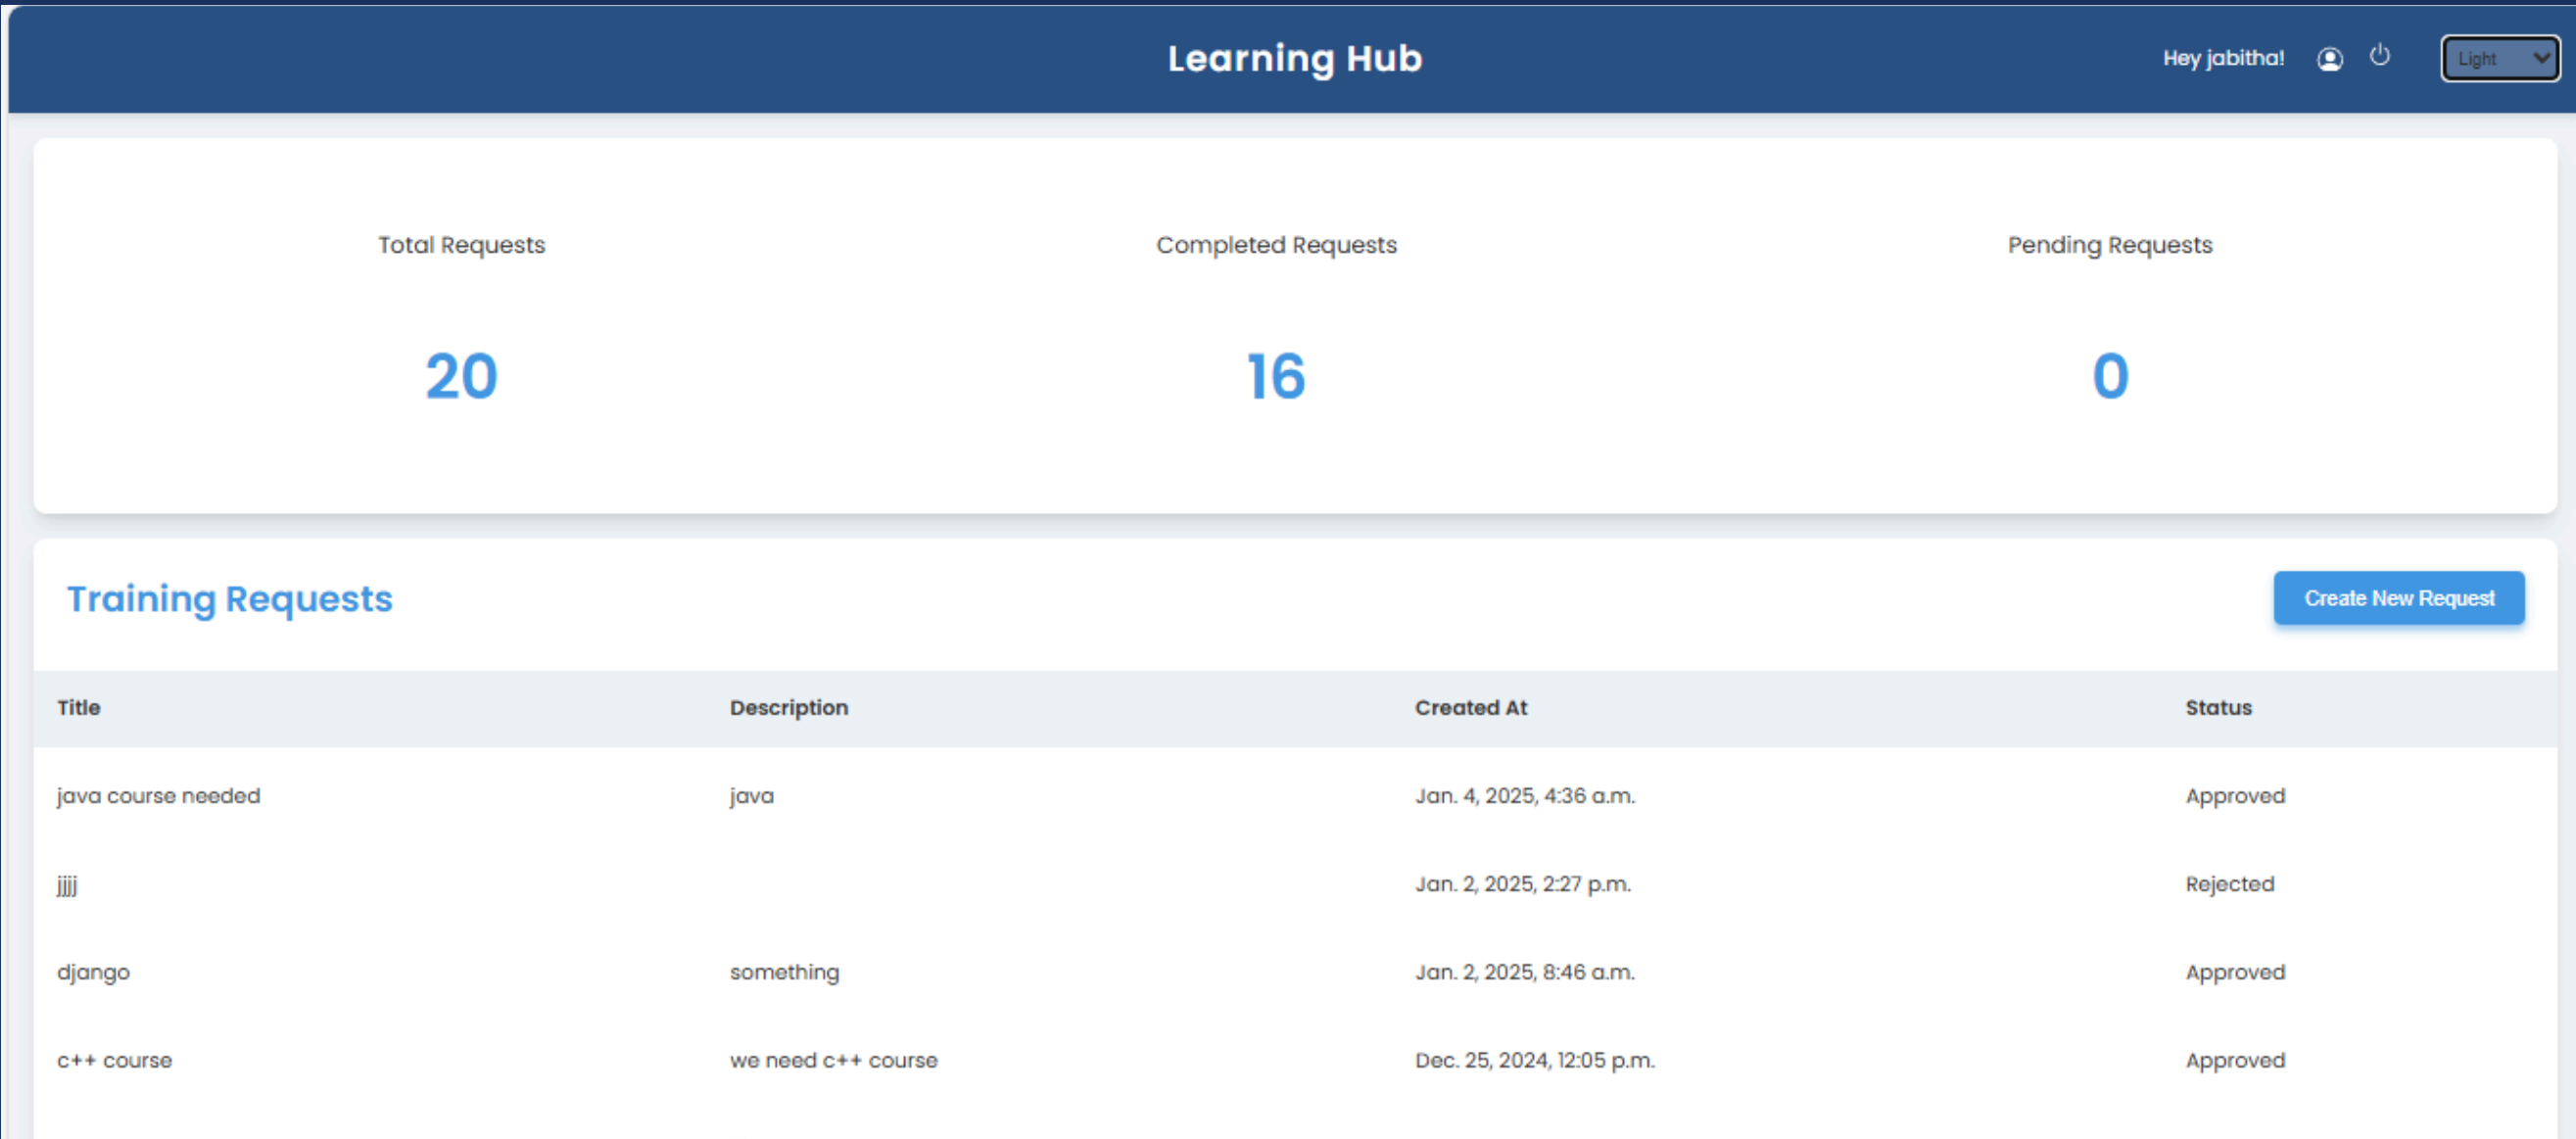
Learning Hub

Hey jabitha!

Light

Total Requests

20

Completed Requests

16

Pending Requests

0

Training Requests

Create New Request

| Title | Description | Created At | Status |
|---|---|---|---|
| java course needed | java | Jan. 4, 2025, 4:36 a.m. | Approved |
| jjjj | | Jan. 2, 2025, 2:27 p.m. | Rejected |
| django | something | Jan. 2, 2025, 8:46 a.m. | Approved |
| c++ course | we need c++ course | Dec. 25, 2024, 12:05 p.m. | Approved |